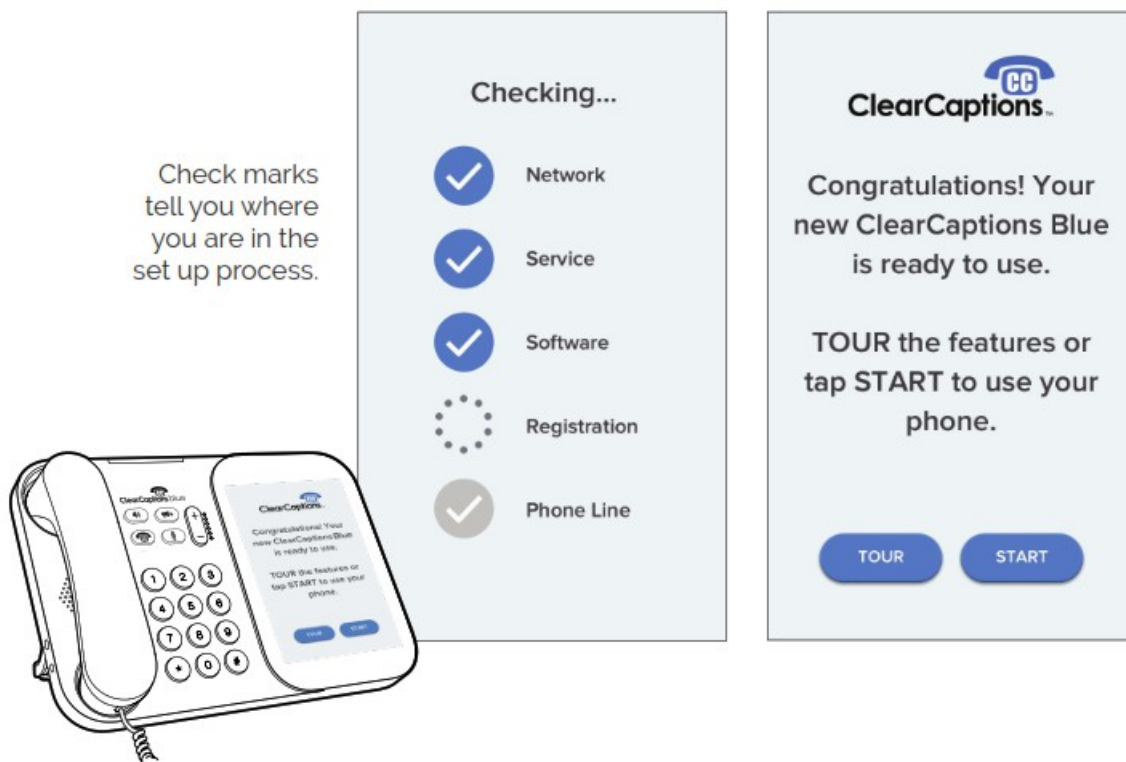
Check marks tell you where you are in the set up process.

ClearCaptions Blue

ClearCaptions

Congratulations! Your new ClearCaptions Blue is ready to use.

TOUR the features or tap START to use your phone.

TOUR START

1 2 3
4 5 6
7 8 9
* 0 #

Checking...

Network

Service

Software

Registration

Phone Line

CC
ClearCaptions

Congratulations! Your new ClearCaptions Blue is ready to use.

TOUR the features or tap START to use your phone.

TOUR

START